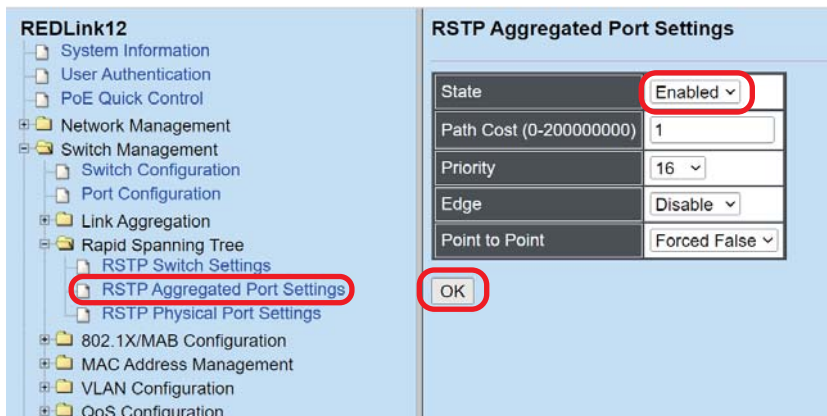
REDLink12
System Information
User Authentication
PoE Quick Control
Network Management
Switch Management
Switch Configuration
Port Configuration
Link Aggregation
Rapid Spanning Tree
RSTP Switch Settings
RSTP Aggregated Port Settings
RSTP Physical Port Settings
802.1X/MAB Configuration
MAC Address Management
VLAN Configuration
QoS Configuration

RSTP Aggregated Port Settings

| State | Enabled |
|---|---|
| Path Cost (0-200000000) | 1 |
| Priority | 16 |
| Edge | Disable |
| Point to Point | Forced False |

OK